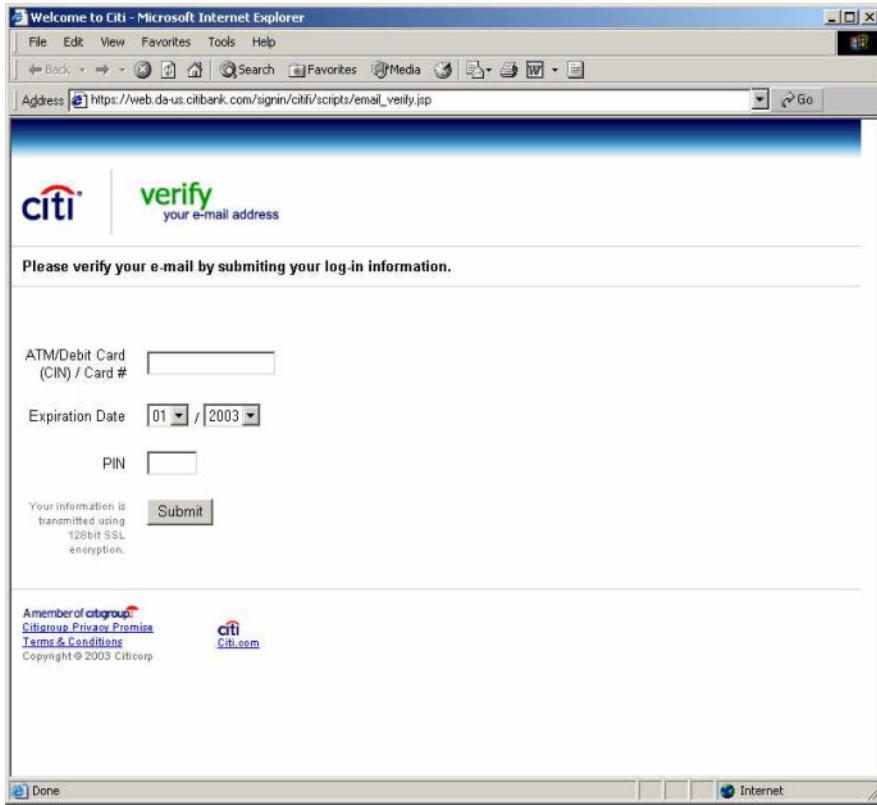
Welcome to Citi - Microsoft Internet Explorer

File Edit View Favorites Tools Help

Back Search Favorites Media

Address https://web.da-us.citibank.com/signin/citifi/scripts/email_verify.jsp Go

citi

verify
your e-mail address

Please verify your e-mail by submiting your log-in information.

ATM/Debit Card (CIN) / Card #

Expiration Date 01 / 2003

PIN

Your information is transmitted using 128bit SSL encryption.

Submit

A member of citigroup
Citigroup Privacy Promise
Terms & Conditions
Copyright © 2003 Citicorp

citi
Citi.com

Done

Internet